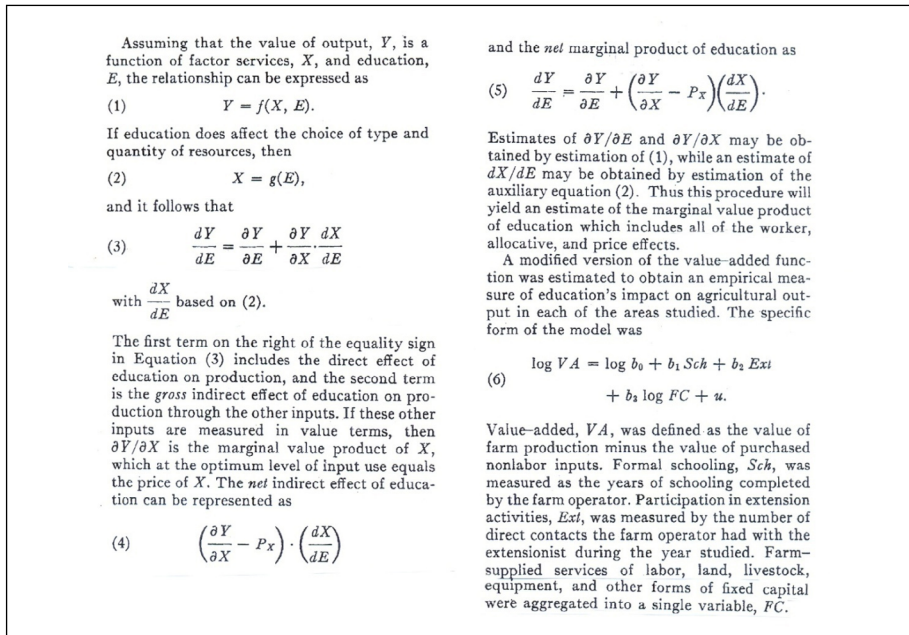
Assuming that the value of output, $Y$, is a function of factor services, $X$, and education, $E$, the relationship can be expressed as

(1) $Y = f(X, E)$.

If education does affect the choice of type and quantity of resources, then

(2) $X = g(E)$,

and it follows that

(3) $\frac{dY}{dE} = \frac{\partial Y}{\partial E} + \frac{\partial Y}{\partial X} \cdot \frac{dX}{dE}$

with $\frac{dX}{dE}$ based on (2).

The first term on the right of the equality sign in Equation (3) includes the direct effect of education on production, and the second term is the *gross* indirect effect of education on production through the other inputs. If these other inputs are measured in value terms, then $\partial Y/\partial X$ is the marginal value product of $X$, which at the optimum level of input use equals the price of $X$. The *net* indirect effect of education can be represented as

(4) $\left(\frac{\partial Y}{\partial X} - P_X\right) \cdot \left(\frac{dX}{dE}\right)$

and the *net* marginal product of education as

(5) $\frac{dY}{dE} = \frac{\partial Y}{\partial E} + \left(\frac{\partial Y}{\partial X} - P_X\right)\left(\frac{dX}{dE}\right)$.

Estimates of $\partial Y/\partial E$ and $\partial Y/\partial X$ may be obtained by estimation of (1), while an estimate of $dX/dE$ may be obtained by estimation of the auxiliary equation (2). Thus this procedure will yield an estimate of the marginal value product of education which includes all of the worker, allocative, and price effects.

A modified version of the value-added function was estimated to obtain an empirical measure of education's impact on agricultural output in each of the areas studied. The specific form of the model was

(6) $\log VA = \log b_0 + b_1 Sch + b_2 Ext + b_3 \log FC + u.$

Value-added, $VA$, was defined as the value of farm production minus the value of purchased nonlabor inputs. Formal schooling, $Sch$, was measured as the years of schooling completed by the farm operator. Participation in extension activities, $Ext$, was measured by the number of direct contacts the farm operator had with the extensionist during the year studied. Farm-supplied services of labor, land, livestock, equipment, and other forms of fixed capital were aggregated into a single variable, $FC$.